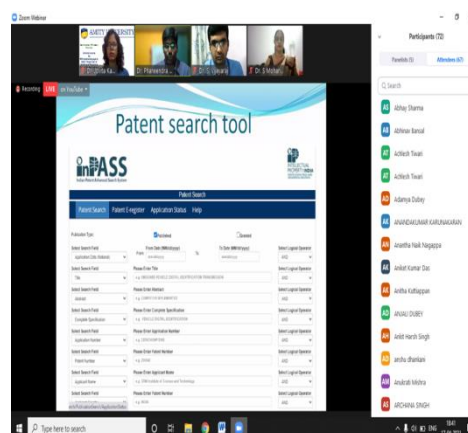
Zoom Webinar

AMITY UNIVERSITY

Dr. Jinda Ka...

Dr. Phanendra...

Dr. L. Gowda

Dr. S. Mohan

Recording

LIVE on YouTube

Patent search tool

InPASS
Indian Patent Advanced Search System

INTELLECTUAL PROPERTY INDIA

Patent Search

Patent Search | Patent E-register | Application Status | Help

Publication Type

Published

Granted

Select Search Field

Application Date (Indexed)

From Date (MM/dd/yyyy)

To Date (MM/dd/yyyy)

Select Logical Operator

AND

Select Search Field

Title

Please Enter Title

AND

Select Search Field

Abstract

Please Enter Abstract

AND

Select Search Field

Complete Specification

Please Enter Complete Specification

AND

Select Search Field

Application Number

Please Enter Application Number

AND

Select Search Field

Patent Number

Please Enter Patent Number

AND

Select Search Field

Applicant Name

Please Enter Applicant Name

AND

Select Search Field

Please Enter Patent Number

AND

Participants (72)

Panelists (5)

Attendees (67)

Search

Abhay Sharma

Abhinav Bansal

Achlesh Tiwari

Achlesh Tiwari

Adamya Dubey

ANANDAKUMAR KARUNAKARAN

Anantha Naik Nagappa

Aniket Kumar Das

Anitha Kuttappan

ANJALI DUBEY

Ankit Harsh Singh

anshu dhankani

Anubrati Mishra

ARCHANA SINGH

Type here to search

ENG